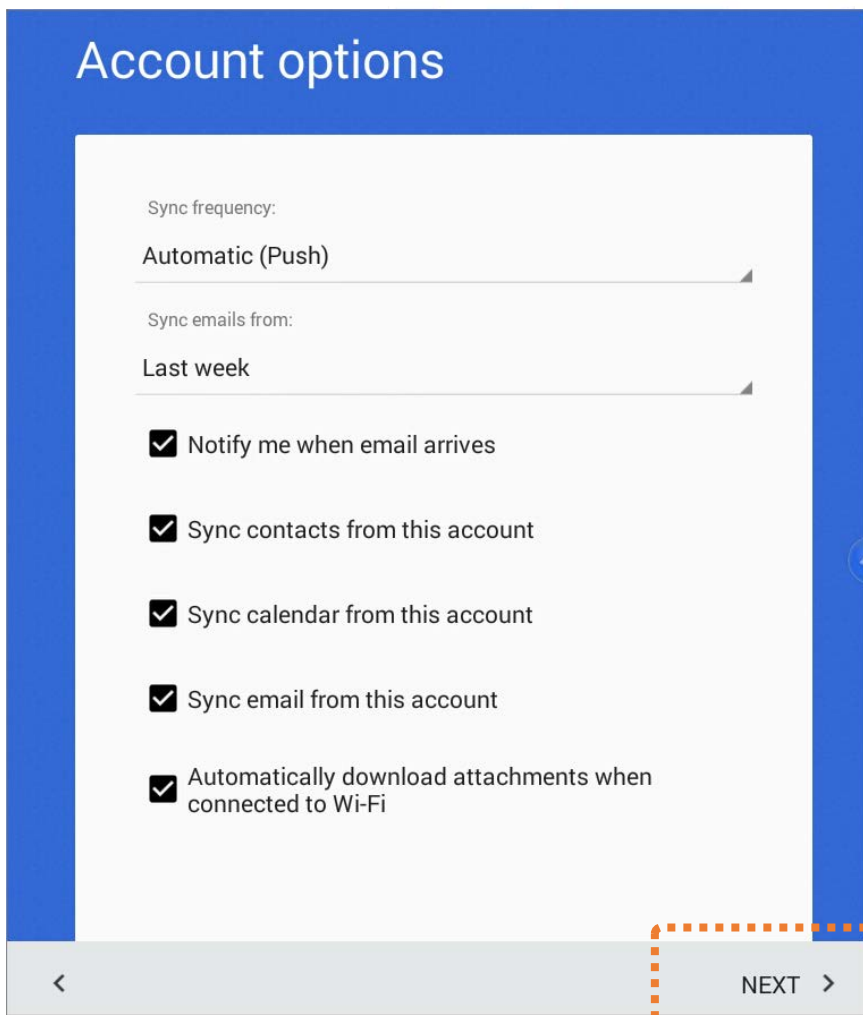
Account options

Sync frequency:

Automatic (Push)

Sync emails from:

Last week

Notify me when email arrives

Sync contacts from this account

Sync calendar from this account

Sync email from this account

Automatically download attachments when connected to Wi-Fi

<

NEXT >